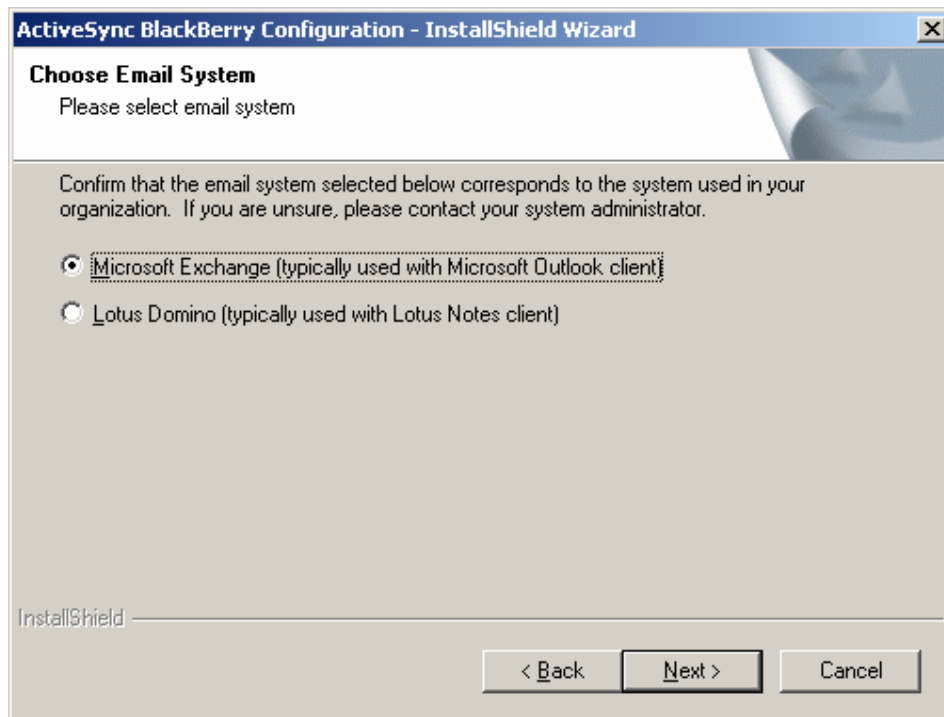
ActiveSync BlackBerry Configuration - InstallShield Wizard

Choose Email System
Please select email system

Confirm that the email system selected below corresponds to the system used in your organization. If you are unsure, please contact your system administrator.

Microsoft Exchange (typically used with Microsoft Outlook client)

Lotus Domino (typically used with Lotus Notes client)

InstallShield

< Back | Next > | Cancel